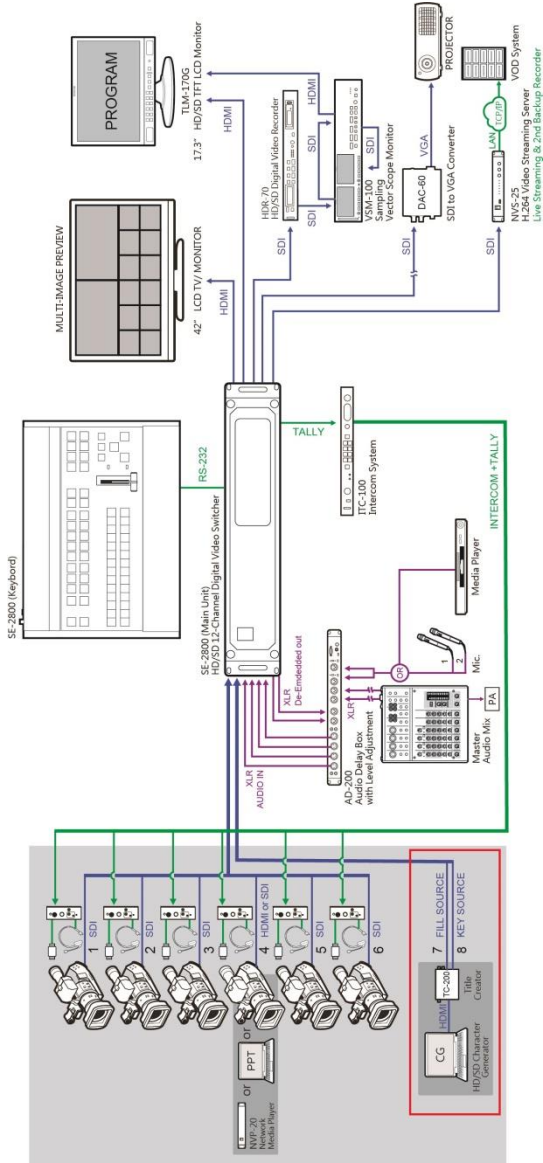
SE-2800 (Keybord)
RS-232
MULTI-IMAGE PREVIEW
42" LCD TV/ MONITOR
HDMI
PROGRAM
TLM-170G
17.3" HD/SD TFT LCD Monitor
HDMI
HDR-70
HD/SD Digital Video Recorder
SDI
HDMI
SDI
SDI
VSM-100
Sampling
Vector Scope Monitor
PROJECTOR
VGA
DAC-60
SDI to VGA Converter
SDI
LAN
TCP/IP
VOD System
NVS-25
H.264 Video Streaming Server
Live Streaming & 2nd Backup Recorder
SDI
SE-2800 (Main Unit)
HD/SD 12-Channel Digital Video Switcher
TALLY
ITC-100
Intercom System
INTERCOM +TALLY
Media Player
XLR
De-Embedded out
XLR
AUDIO IN
AD-200
Audio Delay Box
with Level Adjustment
XLR
OR
1
2
Mic.
Master
Audio Mix
PA
SDI
1
SDI
2
SDI
3
HDMI or SDI
4
SDI
5
SDI
6
or
PPT
or
NMP-20
Network
Media Player
7 FILL SOURCE
8 KEY SOURCE
TC-200
Title
Creator
HDMI
CG
HD/SD Character
Generator